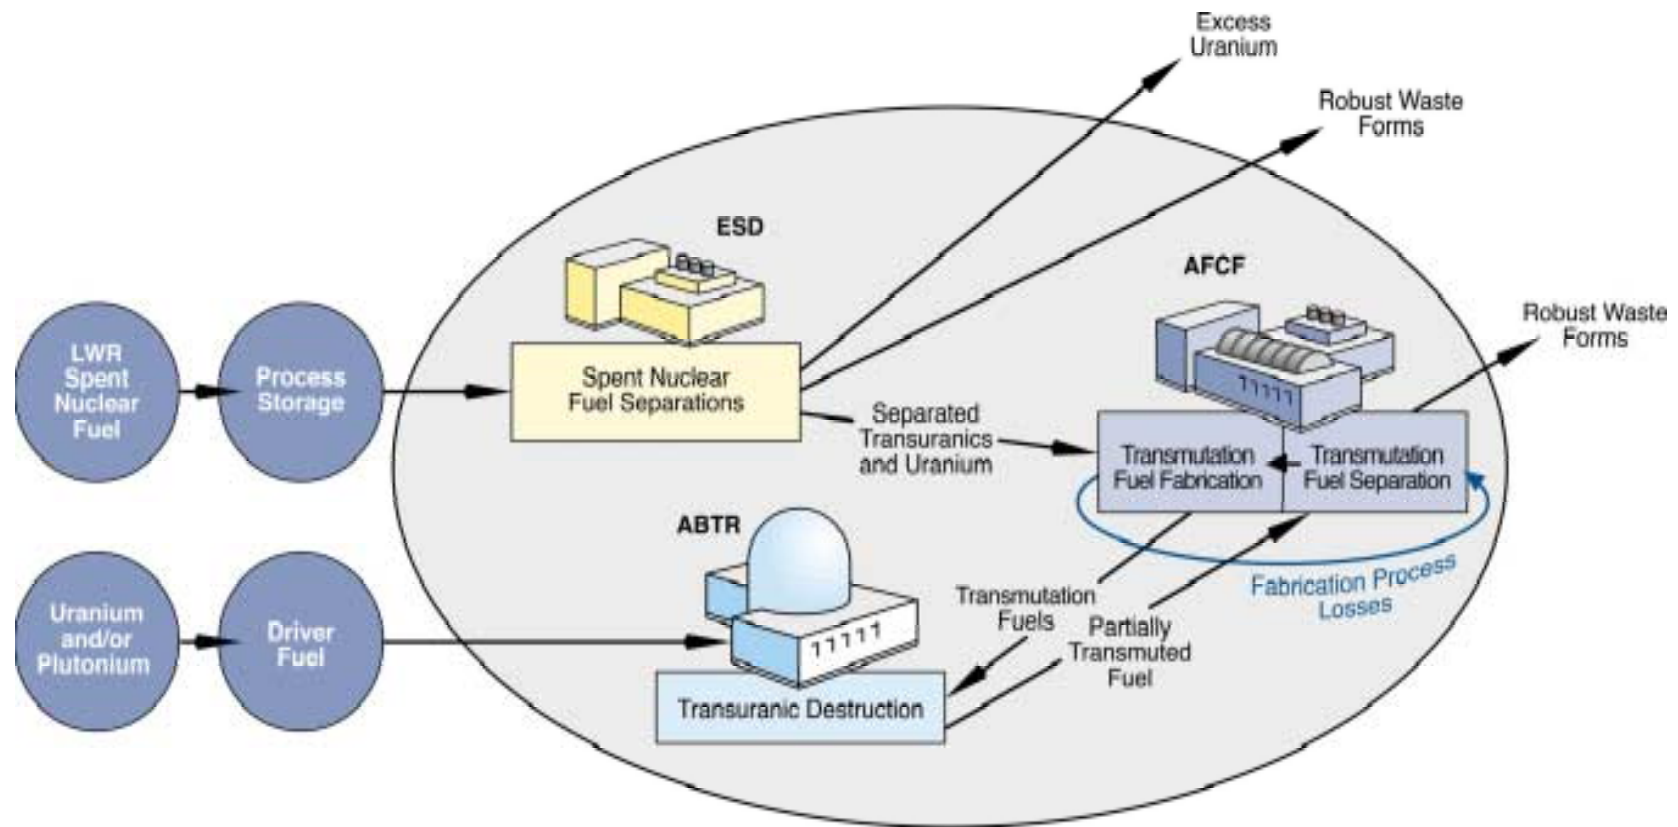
Excess Uranium

Robust Waste Forms

ESD

AFCF

Robust Waste Forms

LWR Spent Nuclear Fuel

Process Storage

Spent Nuclear Fuel Separations

Separated Transuranics and Uranium

Transmutation Fuel Fabrication

Transmutation Fuel Separation

ABTR

Fabrication Process Losses

Uranium and/or Plutonium

Driver Fuel

Transmutation Fuels

Partially Transmuted Fuel

Transuranic Destruction